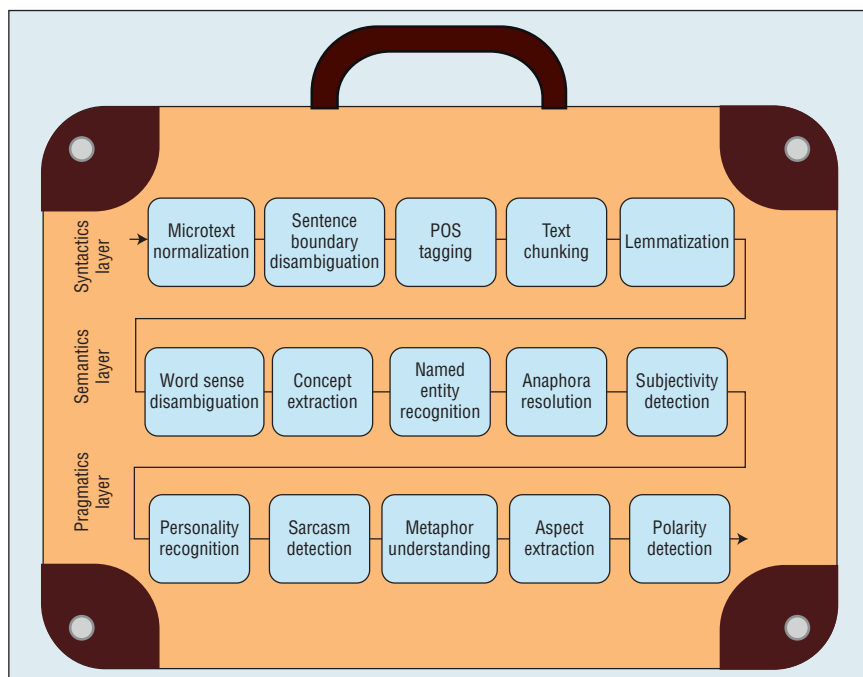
Syntactics layer

Microtext normalization

Sentence boundary disambiguation

POS tagging

Text chunking

Lemmatization

Semantics layer

Word sense disambiguation

Concept extraction

Named entity recognition

Anaphora resolution

Subjectivity detection

Pragmatics layer

Personality recognition

Sarcasm detection

Metaphor understanding

Aspect extraction

Polarity detection